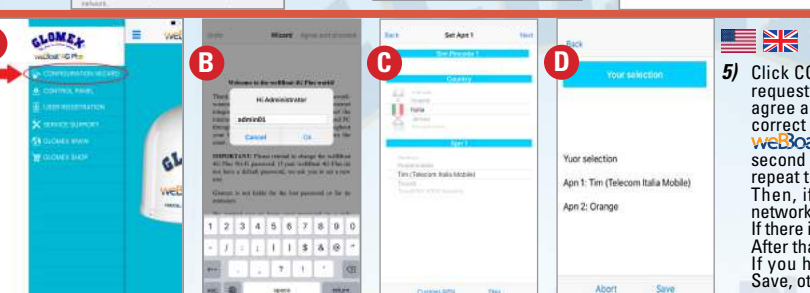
network.

GLOMEX
weBoat 4G Plus
CONFIGURATION WIZARD
CONTROL PANEL
USER REGISTRATION
SERVICE SUPPORT
GLOMEX WWW
GLOMEX SHOP

B
Wizard
Welcome to the weBBoat 4G Plus world!
Hi Administrator
admin01
Cancel
Ok
IMPORTANT: Please remind to change the weBBoat 4G Plus Wi-Fi password, if your weBBoat 4G Plus has not a default password, we ask you to set a new one.
1 2 3 4 5 6 7 8 9 0
- / : ; ( ) $ & @ "
. , ? ! ' 
space
return

C
Back
Set Apn 1
Next
Sim Pincode 1
Country
Italia
Apn 1
Tim (Telecom Italia Mobile)

D
Back
Your selection
Yuor selection
Apn 1: Tim (Telecom Italia Mobile)
Apn 2: Orange
Abort
Save

5) Click CO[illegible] request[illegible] agree a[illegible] correct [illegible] weBoa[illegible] second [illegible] repeat t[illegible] Then, if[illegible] network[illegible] If there i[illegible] After tha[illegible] If you h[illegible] Save, ot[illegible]